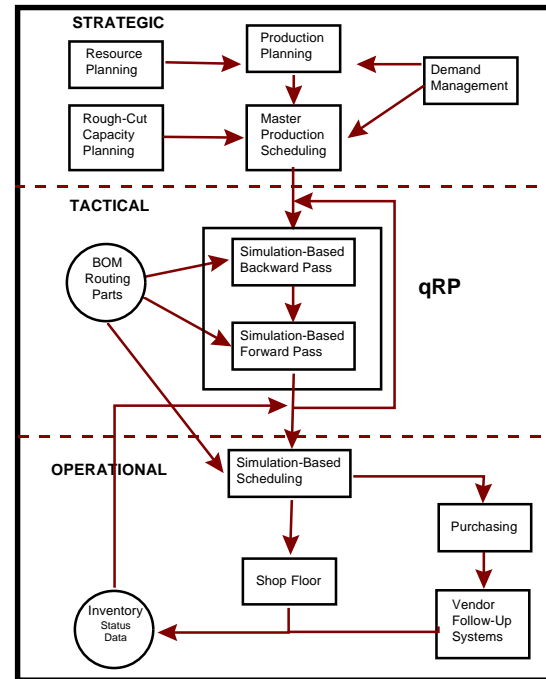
STRATEGIC

Resource Planning

Production Planning

Demand Management

Rough-Cut Capacity Planning

Master Production Scheduling

TACTICAL

BOM Routing Parts

Simulation-Based Backward Pass

Simulation-Based Forward Pass

qRP

OPERATIONAL

Simulation-Based Scheduling

Purchasing

Shop Floor

Inventory Status Data

Vendor Follow-Up Systems